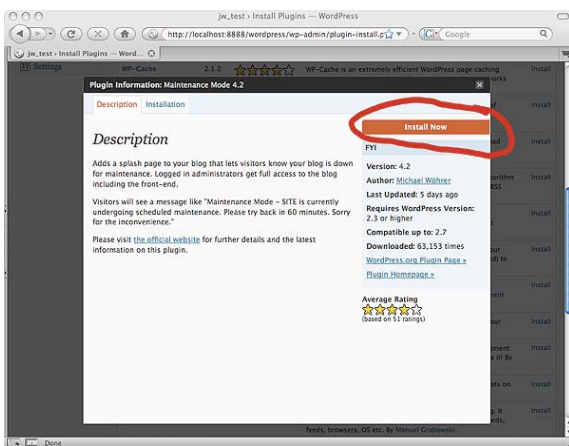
jw_test › Install Plugins — WordPress

http://localhost:8888/wordpress/wp-admin/plugin-install.p

Google

jw_test › Install Plugins — Word...

Settings

WP-Cache

2.1.2

WP-Cache is an extremely efficient WordPress page caching

Install

Plugin Information: Maintenance Mode 4.2

Description

Installation

Description

Adds a splash page to your blog that lets visitors know your blog is down for maintenance. Logged in administrators get full access to the blog including the front-end.

Visitors will see a message like "Maintenance Mode - SITE is currently undergoing scheduled maintenance. Please try back in 60 minutes. Sorry for the inconvenience."

Please visit the official website for further details and the latest information on this plugin.

Install Now

FYI

Version: 4.2

Author: Michael Wöhrer

Last Updated: 5 days ago

Requires WordPress Version: 2.3 or higher

Compatible up to: 2.7

Downloaded: 63,153 times

WordPress.org Plugin Page »

Plugin Homepage »

Average Rating

(based on 51 ratings)

Install

Install

Install

Install

Install

Install

Install

Install

Install

Install

Install

feeds, browsers, OS etc. By Manuel Grabowski.

Done